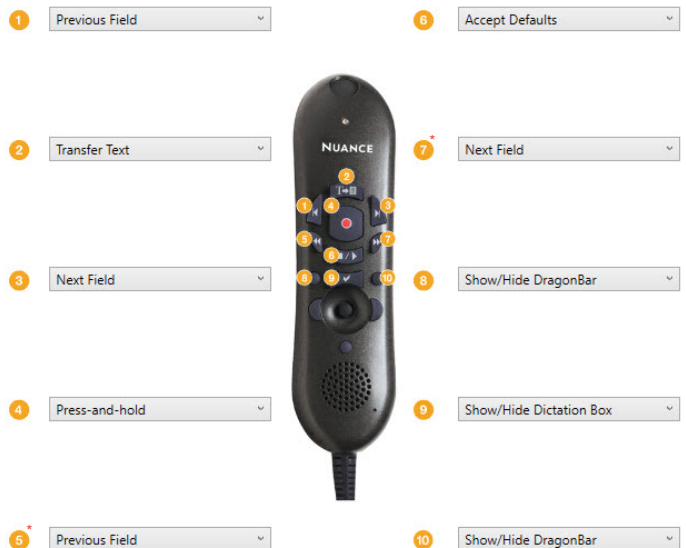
1 Previous Field

6 Accept Defaults

2 Transfer Text

7 * Next Field

3 Next Field

8 Show/Hide DragonBar

4 Press-and-hold

9 Show/Hide Dictation Box

5 * Previous Field

10 Show/Hide DragonBar

NUANCE

2 4 1 3 5 7 6 8 9 10